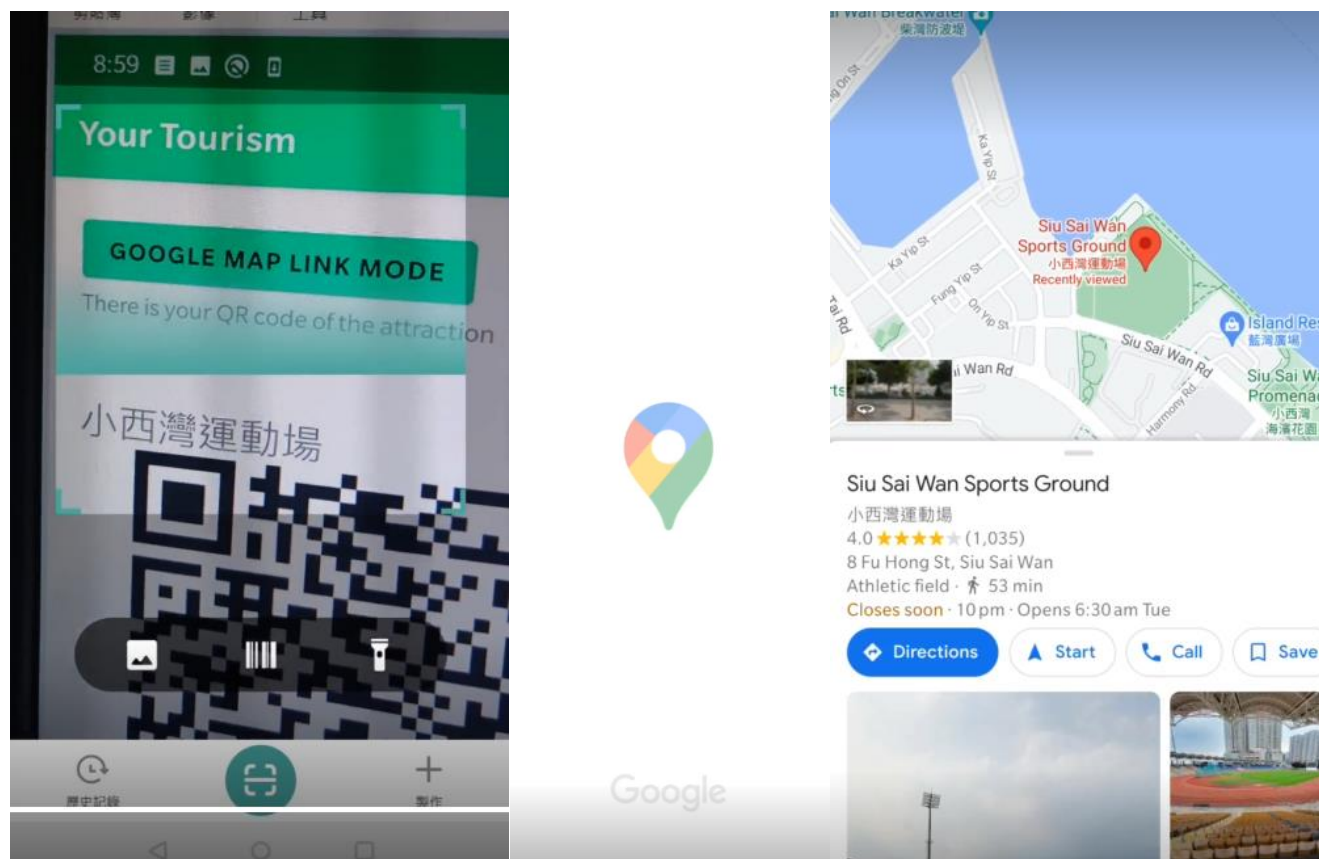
8:59

Your Tourism

GOOGLE MAP LINK MODE

There is your QR code of the attraction

小西灣運動場

歷史記錄

製作

Google

Wan Breakwater
柴灣防波堤

Ka Yip St

Siu Sai Wan Sports Ground
小西灣運動場
Recently viewed

Ka Yip St

Fung Yip St

On Yip St

Siu Sai Wan Rd

Wan Rd

Island Res
藍灣廣場

Siu Sai W
Promenac
小西灣
海濱花園

Harmony Rd

Siu Sai Wan Sports Ground
小西灣運動場
4.0 ★★★★★ (1,035)
8 Fu Hong St, Siu Sai Wan
Athletic field · 53 min
Closes soon · 10 pm · Opens 6:30 am Tue

Directions
Start
Call
Save